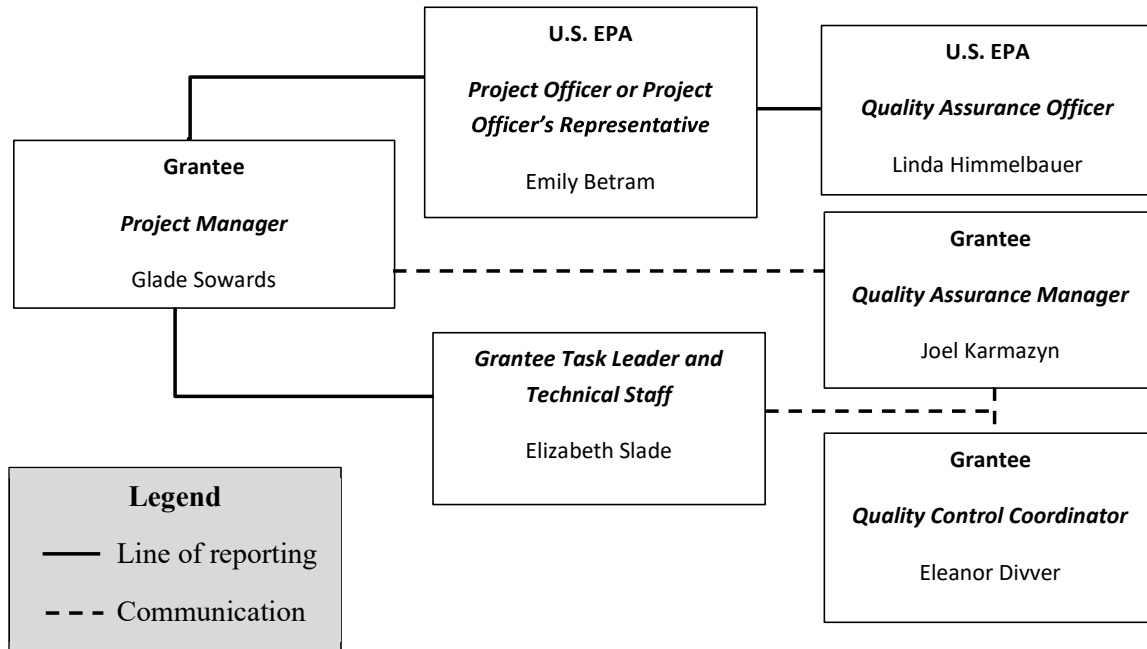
U.S. EPA

Project Officer or Project Officer's Representative

Emily Betram

U.S. EPA

Quality Assurance Officer

Linda Himmelbauer

Grantee

Project Manager

Glade Sowards

Grantee

Quality Assurance Manager

Joel Karmazyn

Grantee Task Leader and Technical Staff

Elizabeth Slade

Grantee

Quality Control Coordinator

Eleanor Divver

Legend

Line of reporting

Communication